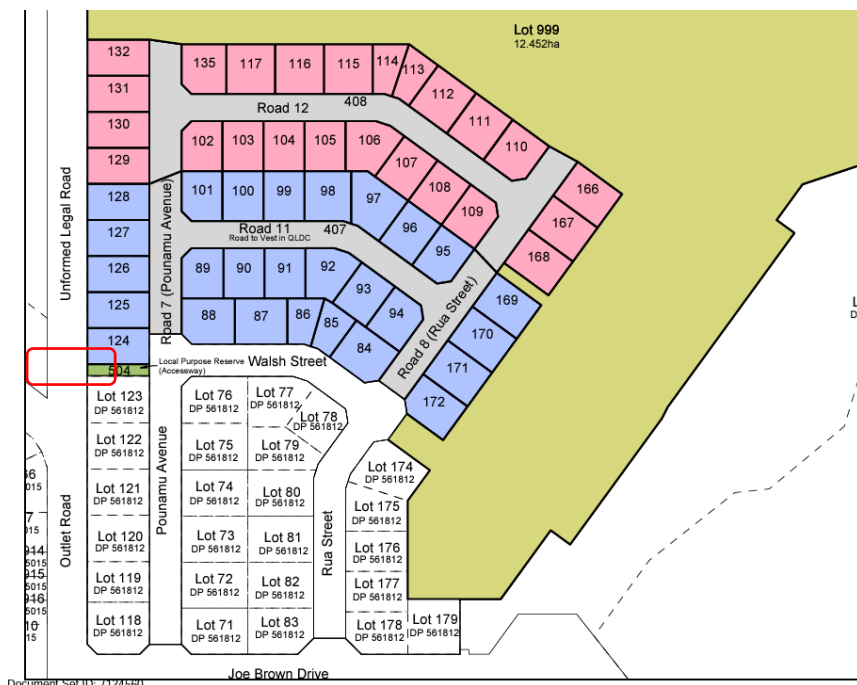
Lot 999
12.452ha

132
131
130
129
128
127
126
125
124
504

135 117 116 115 114 113
112
111
110
Road 12
408
102 103 104 105 106
107
108
109
166
167
168
101 100 99 98 97
96
95
Road 11
Road to Vest in QLDC
407
89 90 91 92
93
94
88 87 86 85
84
169
170
171
172
Road 8 (Rua Street)
Road 7 (Pounamu Avenue)
Unformed Legal Road

Local Purpose Reserve
(Accessway)
Walsh Street

Lot 123
DP 561812
Lot 122
DP 561812
Lot 121
DP 561812
Lot 120
DP 561812
Lot 119
DP 561812
Lot 118
DP 561812

Pounamu Avenue

Lot 76
DP 561812
Lot 77
DP 561812
Lot 78
DP 561812
Lot 75
DP 561812
Lot 79
DP 561812
Lot 74
DP 561812
Lot 80
DP 561812
Lot 73
DP 561812
Lot 81
DP 561812
Lot 72
DP 561812
Lot 82
DP 561812
Lot 71
DP 561812
Lot 83
DP 561812

Rua Street

Lot 174
DP 561812
Lot 175
DP 561812
Lot 176
DP 561812
Lot 177
DP 561812
Lot 178
DP 561812
Lot 179
DP 561812

Outlet Road
Joe Brown Drive

36
015
7
015
914
5015
915
5015
916
5015
10
15

L
D

Document Set ID: 7124560